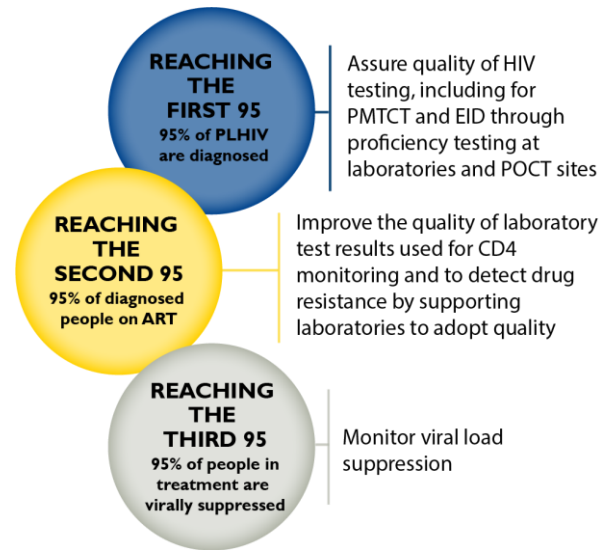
REACHING THE FIRST 95
95% of PLHIV are diagnosed

Assure quality of HIV testing, including for PMTCT and EID through proficiency testing at laboratories and POCT sites

REACHING THE SECOND 95
95% of diagnosed people on ART

Improve the quality of laboratory test results used for CD4 monitoring and to detect drug resistance by supporting laboratories to adopt quality

REACHING THE THIRD 95
95% of people in treatment are virally suppressed

Monitor viral load suppression